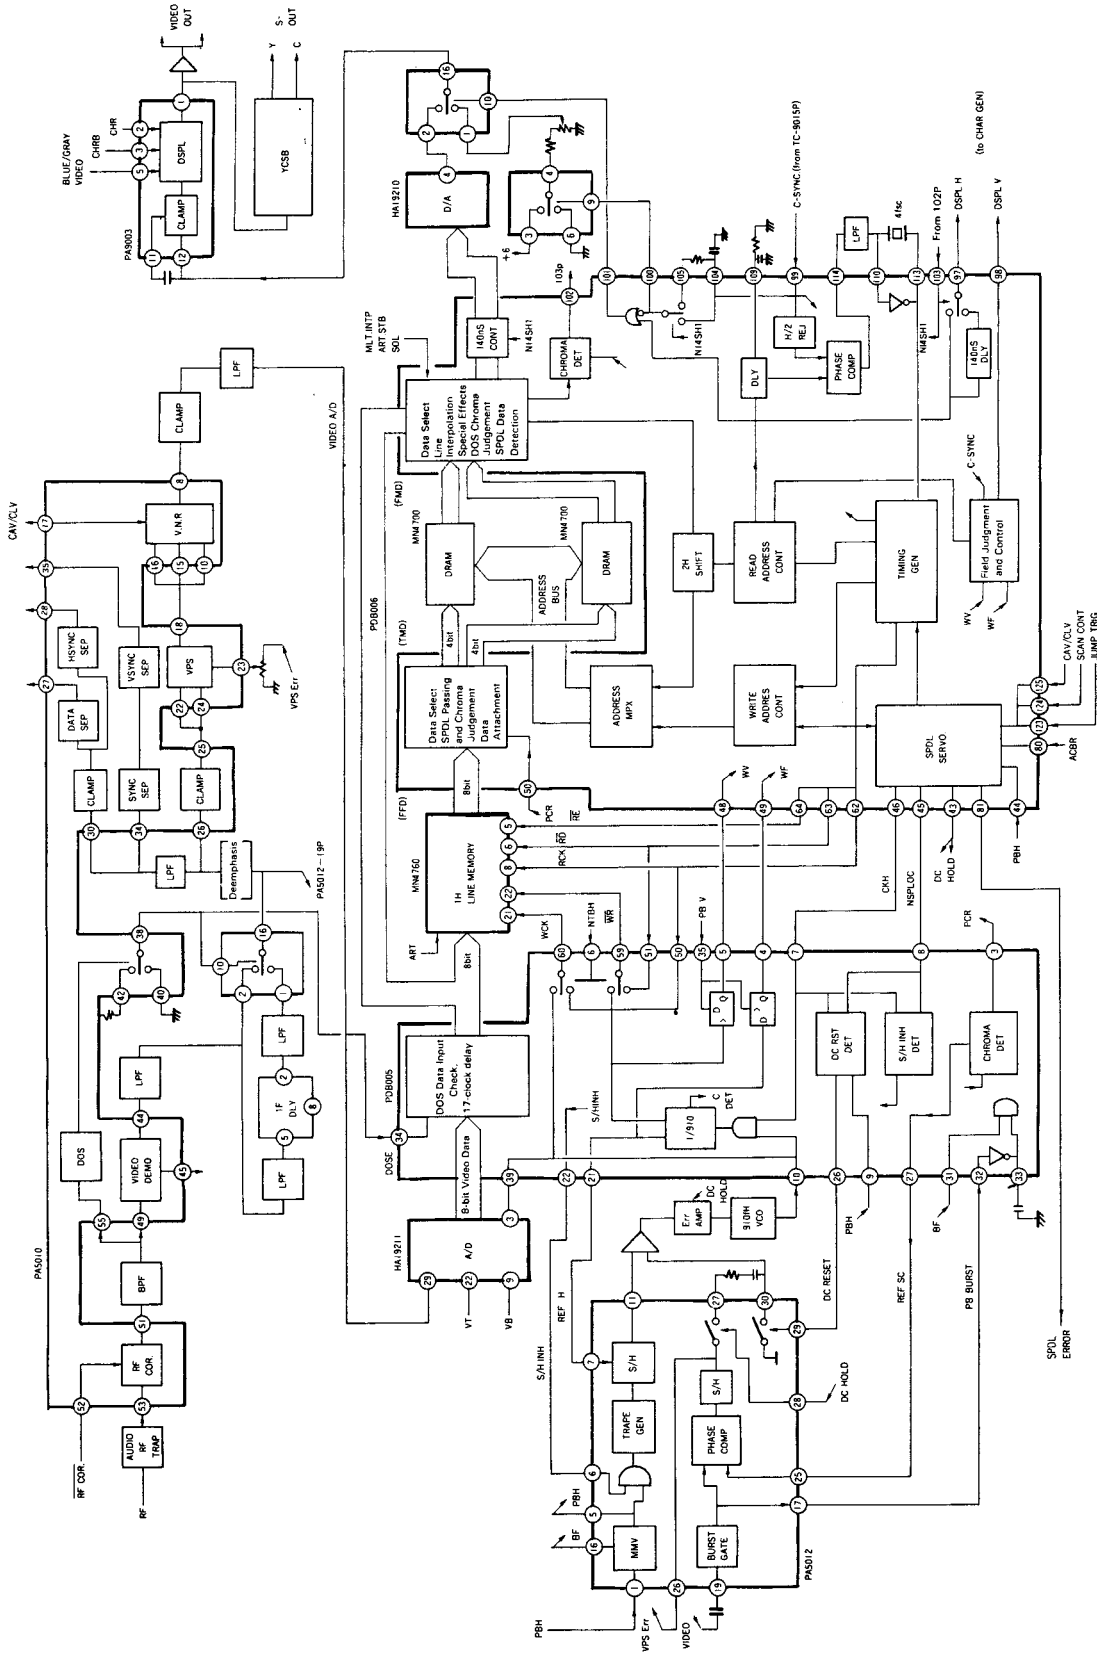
VIDEO OUT
S-OUT
Y
C
YCSB
BLUE/GRAY VIDEO
CHRB
CHR
DSPL
CLAMP
PA9003
HA19210
D/A
+6
MLT INTP
ART STB
SOL
140nS CONT
N14SH1
CHROMA DET
103p
C-SYNC (from TC-901SP)
H/2 REJ
PHASE COMP
DLY
LPF
4fsc
From 102P
DSPL H
(to CHAR GEN)
DSPL V
N14SH1
140nS DLY
C-SYNC
LPF
CLAMP
VIDEO A/D
Data Select Line Interpolation Special Effects DOS Chroma Judgement SPDL Data Detection
(FMD)
MN4700
DRAM
MN4700
DRAM
ADDRESS BUS
2H SHIFT
READ ADDRESS CONT
TIMING GEN
Field Judgment and Control
WV
WF
CAV/CLV
V.N.R
PDB006
(TMD)
4bit
4bit
HSYNC SEP
VSYNC SEP
VPS
VPS Err
DATA SEP
Data Select SPDL Passing and Chroma Judgement Data Attachment
ADDRESS MPX
WRITE ADDRES CONT
SPDL SERVO
CAV/CLV
SCAN CONT
JUMP TRIG
ACBR
CLAMP
SYNC SEP
CLAMP
(FFD)
8bit
PCR
$\overline{RE}$
MN4760
1H LINE MEMORY
RCK $\overline{RD}$
WV
WF
PBH
DC HOLD
NSPLOC
CKH
LPF
Deemphasis
PA5012-19P
ART
8bit
WCK
NTBH
$\overline{WR}$
PB V
D Q
D Q
DC RST DET
S/H INH DET
CHROMA DET
PCR
1F DLY
LPF
LPF
DOS
LPF
VIDEO DEMO
PDB005
DOS Data Input Check. 17-clock delay
DOSE
S/HINH
1/910
C DET
BPF
8-bit Video Data
HA19211
A/D
Err AMP
DC HOLD
910fH VCO
PBH
BF
PA5010
RF COR.
VT
VB
REF H
DC RESET
REF SC
PB BURST
SPDL ERROR
RF COR.
AUDIO RF TRAP
RF
S/H INH
S/H
TRAPE GEN
S/H
PHASE COMP
DC HOLD
PBH
BF
MMV
BURST GATE
PA5012
PBH
VPS Err
VIDEO